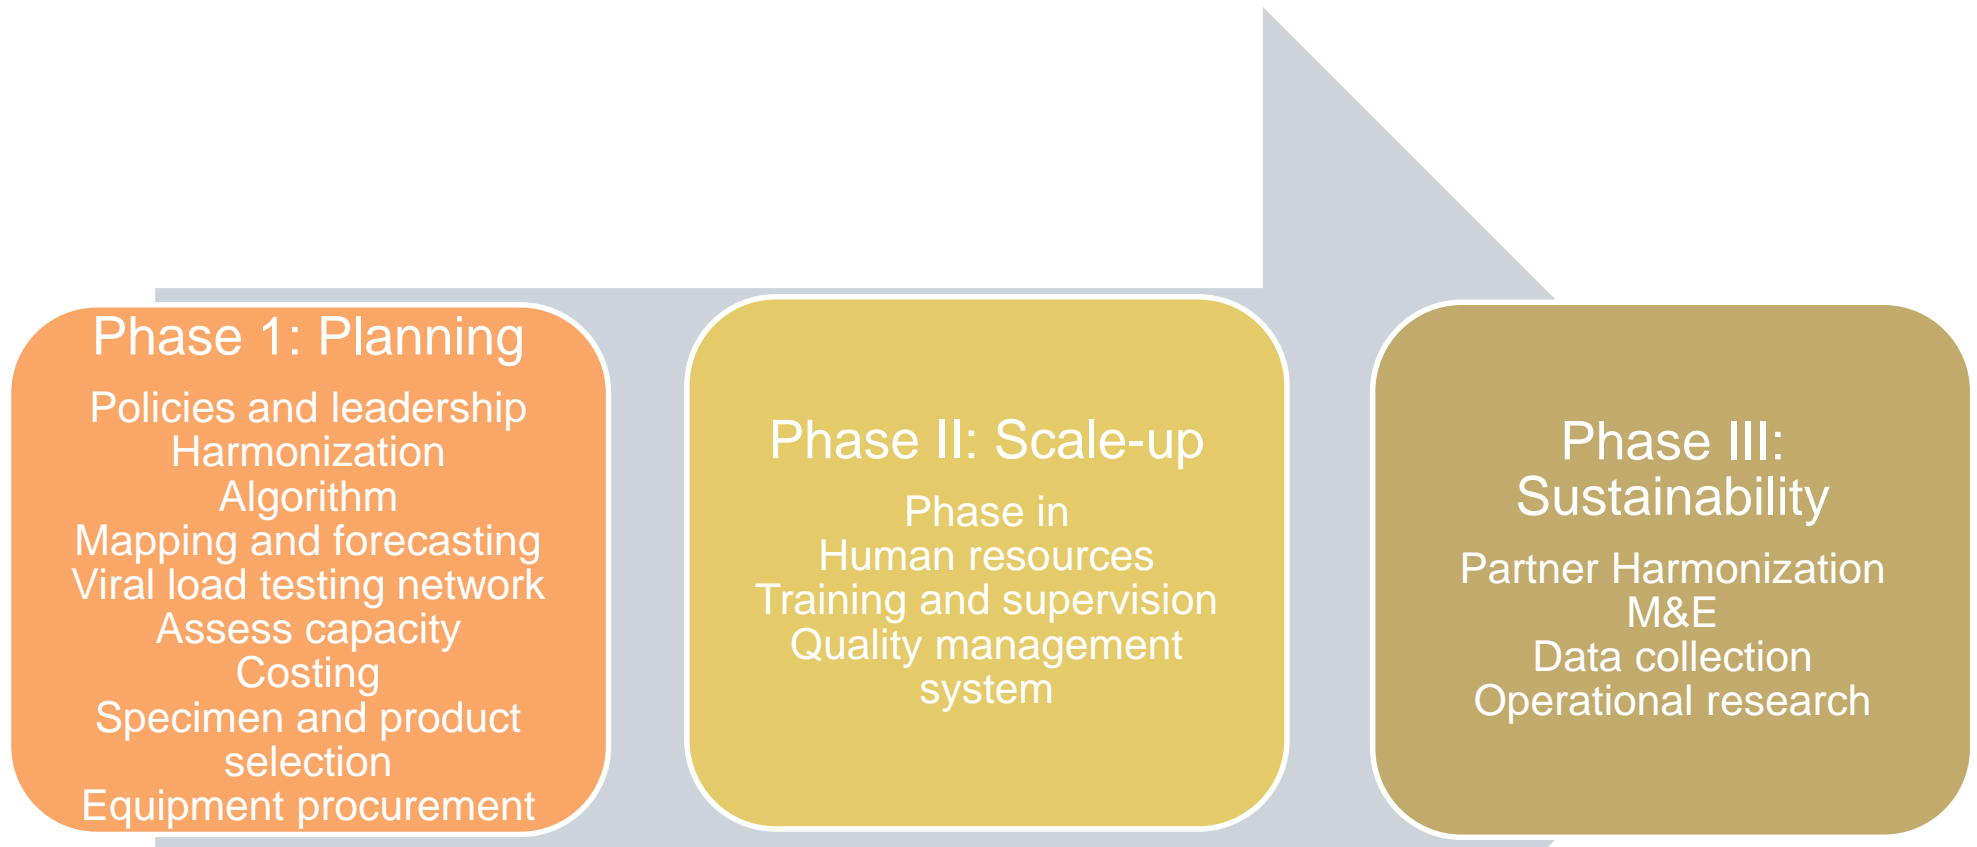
Phase 1: Planning

Policies and leadership
Harmonization
Algorithm
Mapping and forecasting
Viral load testing network
Assess capacity
Costing
Specimen and product selection
Equipment procurement

Phase II: Scale-up

Phase in
Human resources
Training and supervision
Quality management system

Phase III: Sustainability

Partner Harmonization
M&E
Data collection
Operational research